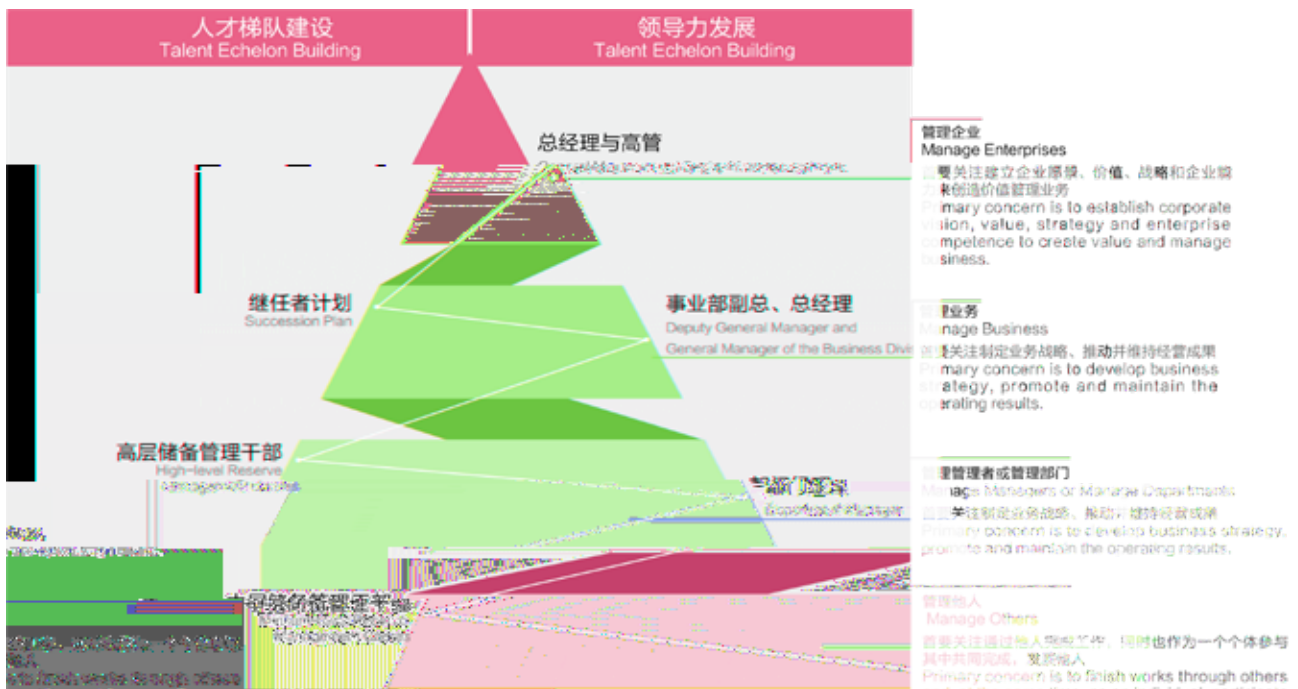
人才梯队建设
Talent Echelon Building

领导力发展
Talent Echelon Building

总经理与高管

管理企业
Manage Enterprises
首要关注建立企业愿景、价值、战略和企业核心能力来创造价值管理业务
Primary concern is to establish corporate vision, value, strategy and enterprise competence to create value and manage business.

继任者计划
Succession Plan

事业部副总、总经理
Deputy General Manager and General Manager of the Business Divi

管理业务
Manage Business
首要关注制定业务战略、推动并维持经营成果
Primary concern is to develop business strategy, promote and maintain the operating results.

高层储备管理干部
High-level Reserve
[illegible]

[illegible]

管理管理者或管理部门
Manage Managers or Manage Departments
首要关注制定业务战略、推动并维持经营成果
Primary concern is to develop business strategy, promote and maintain the operating results.

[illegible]

管理他人
Manage Others
首要关注通过他人完成工作，同时也作为一个个体参与其中共同完成，发展他人
Primary concern is to finish works through others

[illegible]